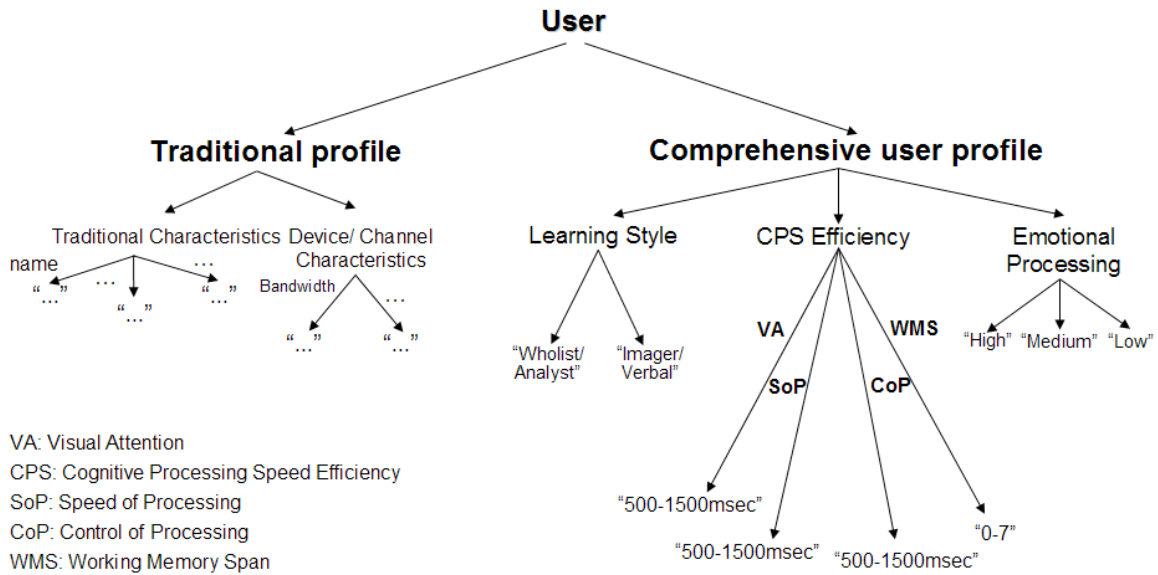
User

Traditional profile

Comprehensive user profile

Traditional Characteristics

Device/ Channel Characteristics

name

…

…

"…"

"…"

"…"

Bandwidth

…

"…"

"…"

Learning Style

"Wholist/ Analyst"

"Imager/ Verbal"

CPS Efficiency

VA

SoP

CoP

WMS

"500-1500msec"

"500-1500msec"

"500-1500msec"

"0-7"

Emotional Processing

"High"

"Medium"

"Low"

VA: Visual Attention
CPS: Cognitive Processing Speed Efficiency
SoP: Speed of Processing
CoP: Control of Processing
WMS: Working Memory Span